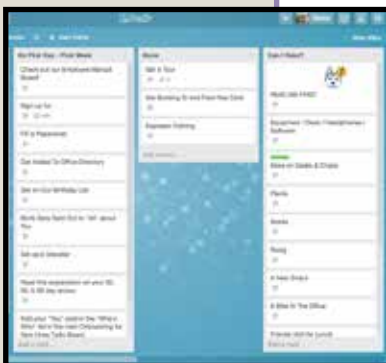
On First Day - First Week

Check out our Employee Manual Board!

Sign up for

Fill in Paperwork

Get Added To Office Directory

Get on Our Birthday List

Write Take Team Out to "All" about You

Set up a Calendar

Read this explanation on your 30, 60, & 90 day review

Add your "You" card in the "Who's Who" list in the team Onboarding for New Hires Trello Board

Add a card...

Meet

Get A Tour

Get Building ID and Parking Card

Expense Tracking

Add a card...

Can I Have?

Read Trello FAQ

Equipment / Desk / Headphones / Software

Make an Office Chair

Plants

Snacks

Swag

A New Snack

A Bike To The Office

Friends visit for Lunch

Add a card...